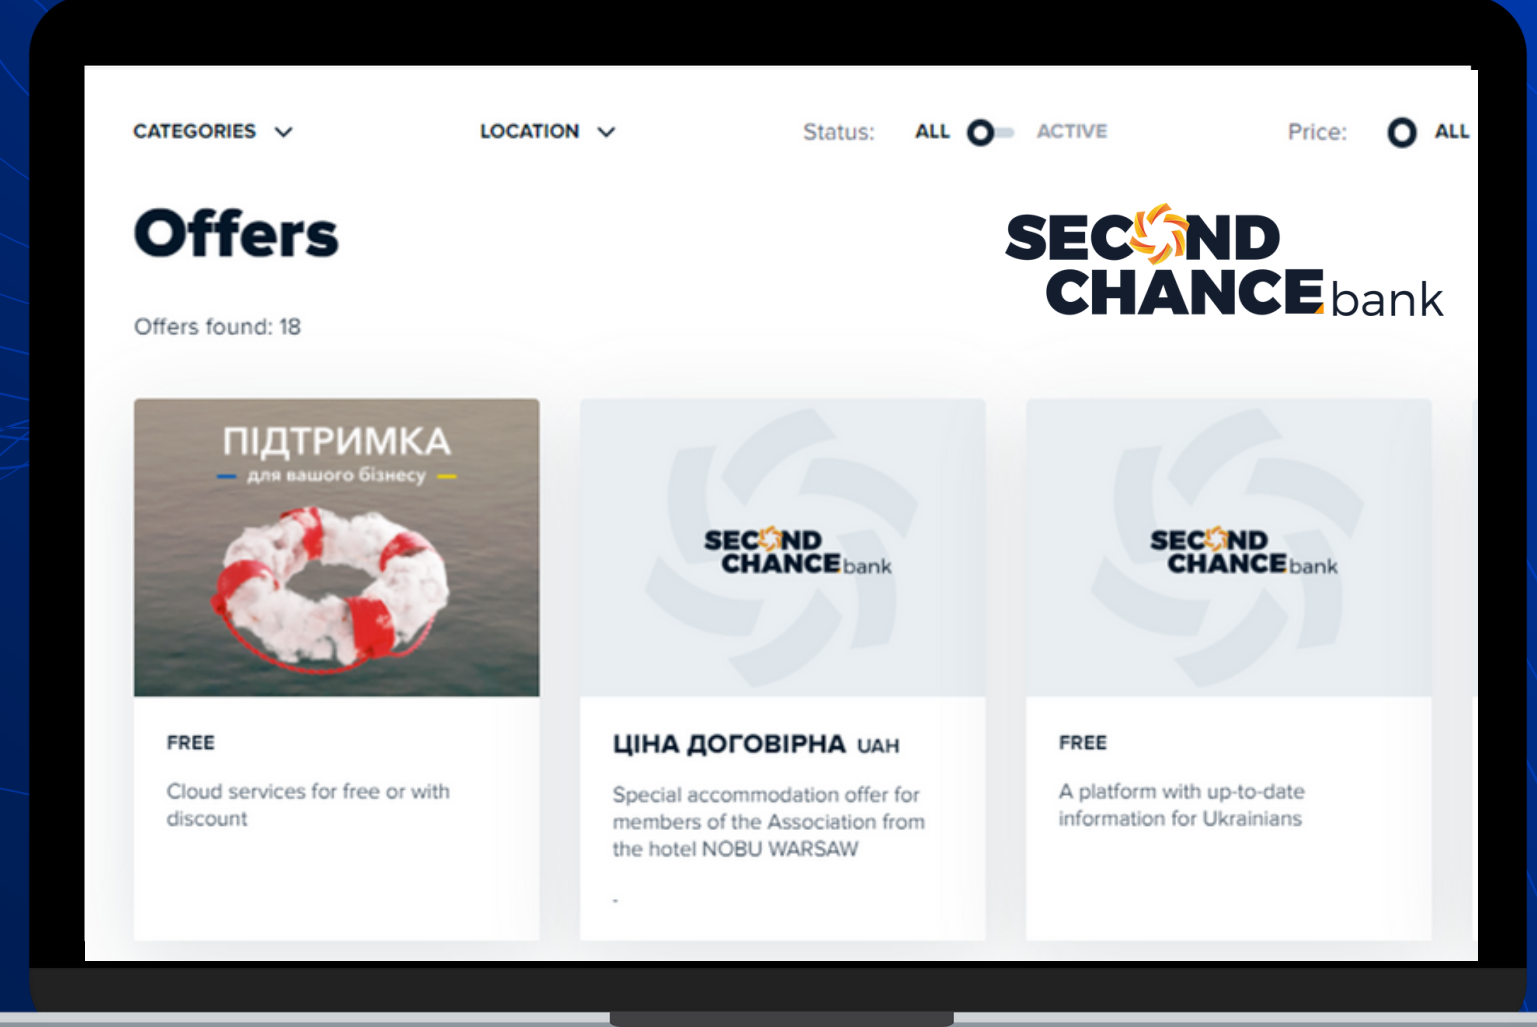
CATEGORIES
LOCATION
Status: ALL ACTIVE
Price: ALL

Offers

SECOND CHANCE bank

Offers found: 18

ПІДТРИМКА
для вашого бізнесу

FREE

Cloud services for free or with discount

SECOND CHANCE bank

ЦІНА ДОГОВІРНА UAH

Special accommodation offer for members of the Association from the hotel NOBU WARSAW

-

SECOND CHANCE bank

FREE

A platform with up-to-date information for Ukrainians